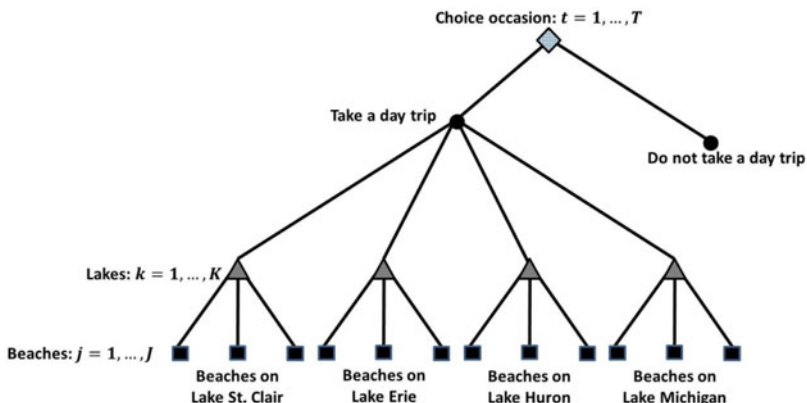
Choice occasion: $t = 1, \ldots, T$

Take a day trip

Do not take a day trip

Lakes: $k = 1, \ldots, K$

Beaches: $j = 1, \ldots, J$

Beaches on Lake St. Clair

Beaches on Lake Erie

Beaches on Lake Huron

Beaches on Lake Michigan